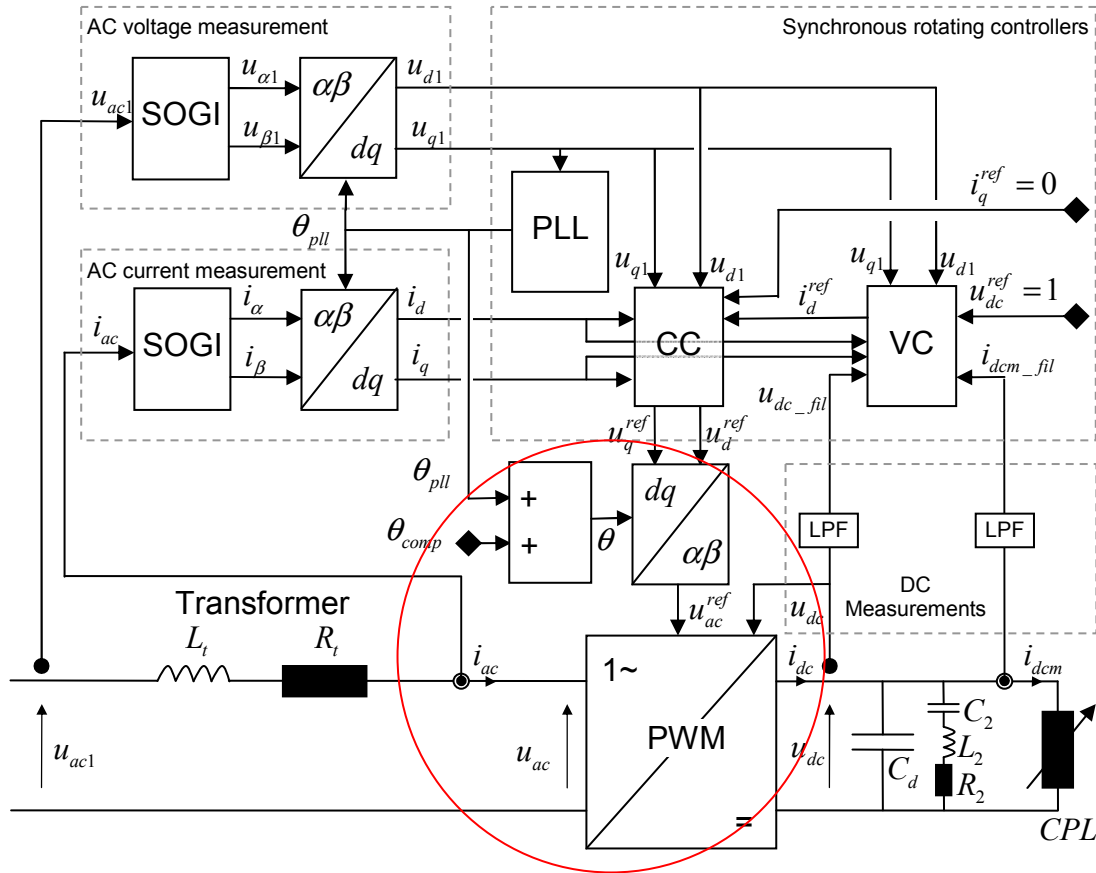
AC voltage measurement

Synchronous rotating controllers

$u_{ac1}$ SOGI $u_{\alpha 1}$ $u_{\beta 1}$ $\alpha\beta$ $dq$ $u_{d1}$ $u_{q1}$

$i_q^{ref}=0$

$\theta_{pll}$

PLL

AC current measurement

$u_{q1}$ $u_{d1}$ $u_{q1}$ $u_{d1}$

$i_{ac}$ SOGI $i_\alpha$ $i_\beta$ $\alpha\beta$ $dq$ $i_d$ $i_q$

$i_d^{ref}$ $u_{dc}^{ref}=1$

CC

VC

$i_{dcm\_fil}$

$u_{dc\_fil}$

$u_q^{ref}$ $u_d^{ref}$

$\theta_{pll}$

+

+

$\theta_{comp}$

$\theta$

$dq$ $\alpha\beta$

LPF

LPF

DC Measurements

$u_{ac}^{ref}$

$u_{dc}$

Transformer

$L_t$ $R_t$

$i_{ac}$

1~

$i_{dc}$

$i_{dcm}$

$C_2$

$L_2$

$R_2$

$u_{ac1}$

$u_{ac}$

PWM

$u_{dc}$

$C_d$

=

$CPL$